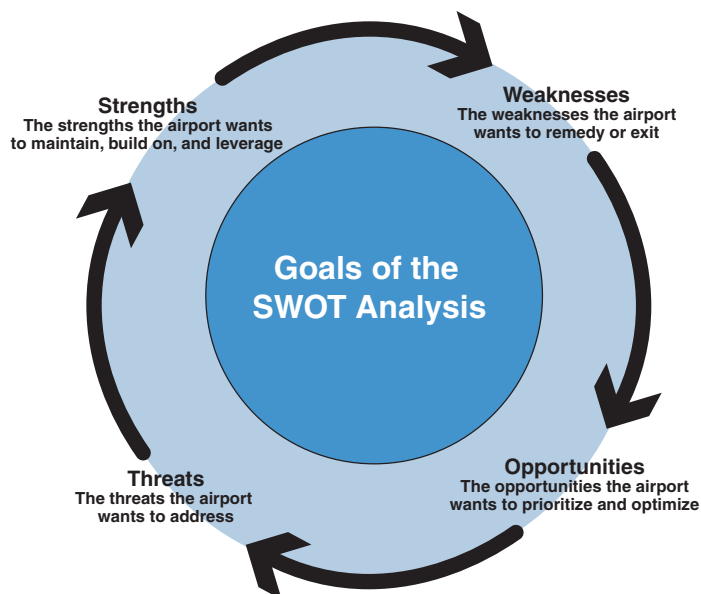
Strengths
The strengths the airport wants to maintain, build on, and leverage

Weaknesses
The weaknesses the airport wants to remedy or exit

Goals of the SWOT Analysis

Threats
The threats the airport wants to address

Opportunities
The opportunities the airport wants to prioritize and optimize